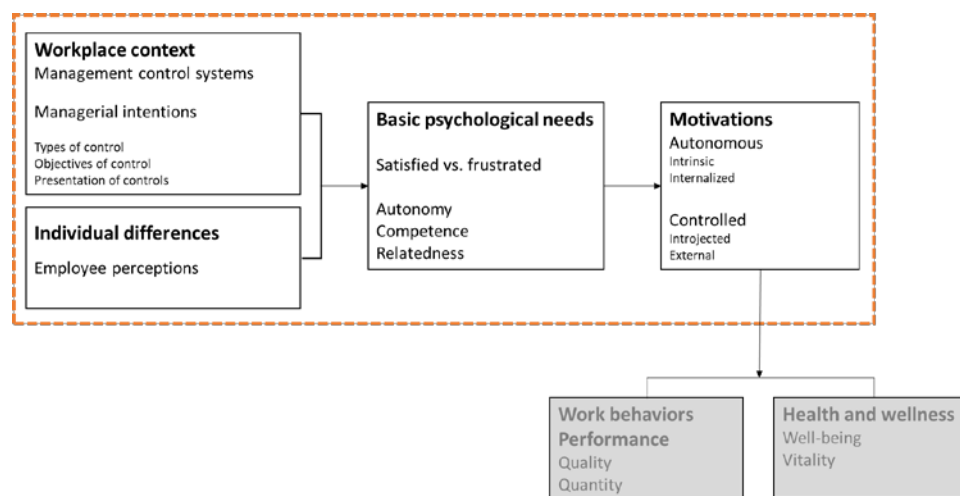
**Workplace context**
Management control systems

Managerial intentions

Types of control
Objectives of control
Presentation of controls

**Individual differences**

Employee perceptions

**Basic psychological needs**

Satisfied vs. frustrated

Autonomy
Competence
Relatedness

**Motivations**
Autonomous
Intrinsic
Internalized

Controlled
Introjected
External

Work behaviors
Performance
Quality
Quantity

Health and wellness
Well-being
Vitality